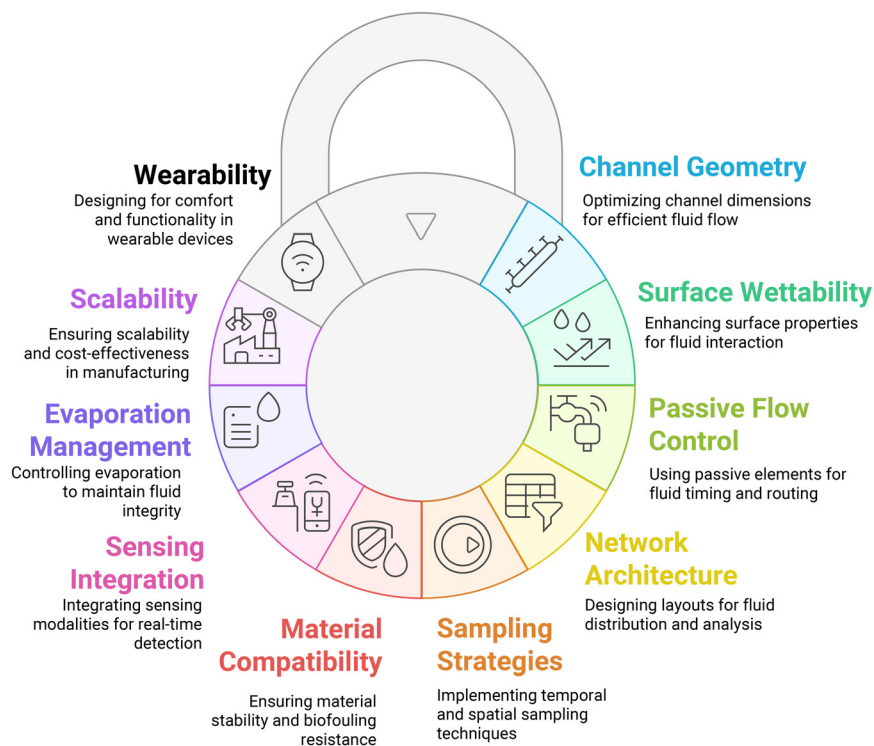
Wearability
Designing for comfort and functionality in wearable devices

Channel Geometry
Optimizing channel dimensions for efficient fluid flow

Scalability
Ensuring scalability and cost-effectiveness in manufacturing

Surface Wettability
Enhancing surface properties for fluid interaction

Evaporation Management
Controlling evaporation to maintain fluid integrity

Passive Flow Control
Using passive elements for fluid timing and routing

Sensing Integration
Integrating sensing modalities for real-time detection

Network Architecture
Designing layouts for fluid distribution and analysis

Material Compatibility
Ensuring material stability and biofouling resistance

Sampling Strategies
Implementing temporal and spatial sampling techniques